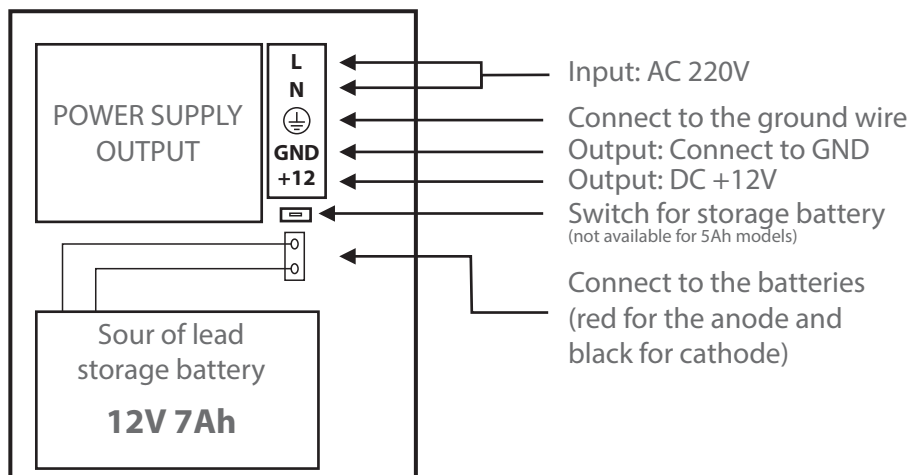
POWER SUPPLY OUTPUT

L
N
GND
+12

Sour of lead storage battery
**12V 7Ah**

Input: AC 220V
Connect to the ground wire
Output: Connect to GND
Output: DC +12V
Switch for storage battery
(not available for 5Ah models)
Connect to the batteries (red for the anode and black for cathode)